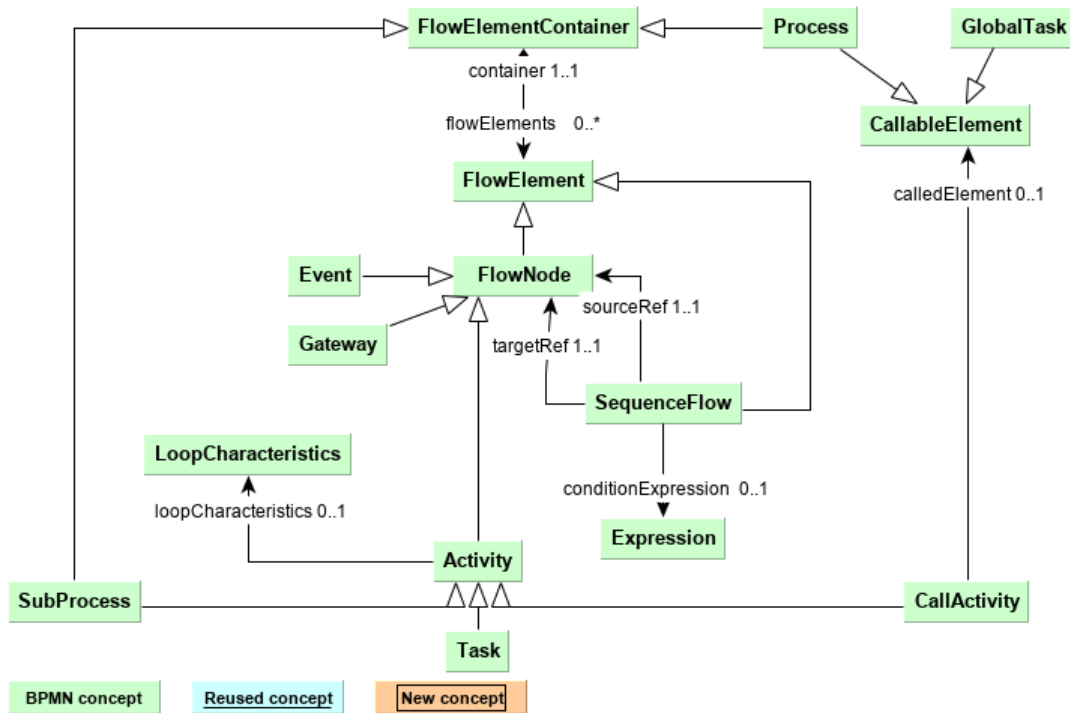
FlowElementContainer
Process
GlobalTask
container 1..1
CallableElement
flowElements 0..*
FlowElement
calledElement 0..1
Event
FlowNode
sourceRef 1..1
Gateway
targetRef 1..1
SequenceFlow
LoopCharacteristics
conditionExpression 0..1
loopCharacteristics 0..1
Expression
Activity
SubProcess
CallActivity
Task
BPMN concept
Reused concept
New concept